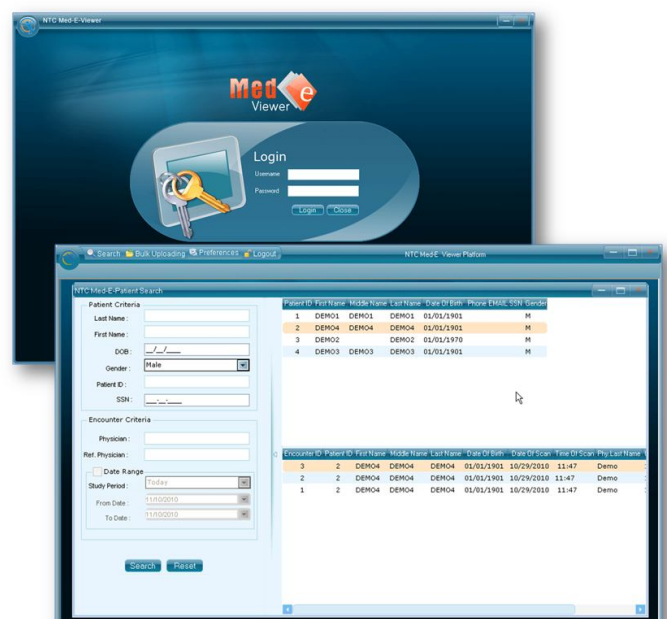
NTC Med-E-Viewer

Med e Viewer

Login
Username :
Password :
Login Close

Search Bulk Uploading Preferences Logout NTC Med E Viewer Platform

NTC Med-E-Patient Search

Patient Criteria
Last Name :
First Name :
DOB : __/__/____
Gender : Male
Patient ID :
SSN : ___-__-____

Encounter Criteria
Physician :
Ref. Physician :
Date Range
Study Period : Today
From Date : 11/10/2010
To Date : 11/10/2010

Search Reset

| Patient ID | First Name | Middle Name | Last Name | Date Of Birth | Phone | EMAIL | SSN | Gender |
|---|---|---|---|---|---|---|---|---|
| 1 | DEMO1 | DEMO1 | DEMO1 | 01/01/1901 | | | | M |
| 2 | DEMO4 | DEMO4 | DEMO4 | 01/01/1901 | | | | M |
| 3 | DEMO2 | | DEMO2 | 01/01/1970 | | | | M |
| 4 | DEMO3 | DEMO3 | DEMO3 | 01/01/1901 | | | | M |

| Encounter ID | Patient ID | First Name | Middle Name | Last Name | Date Of Birth | Date Of Scan | Time Of Scan | Phy Last Name |
|---|---|---|---|---|---|---|---|---|
| 3 | 2 | DEMO4 | DEMO4 | DEMO4 | 01/01/1901 | 10/29/2010 | 11:47 | Demo |
| 2 | 2 | DEMO4 | DEMO4 | DEMO4 | 01/01/1901 | 10/29/2010 | 11:47 | Demo |
| 1 | 2 | DEMO4 | DEMO4 | DEMO4 | 01/01/1901 | 10/29/2010 | 11:47 | Demo |